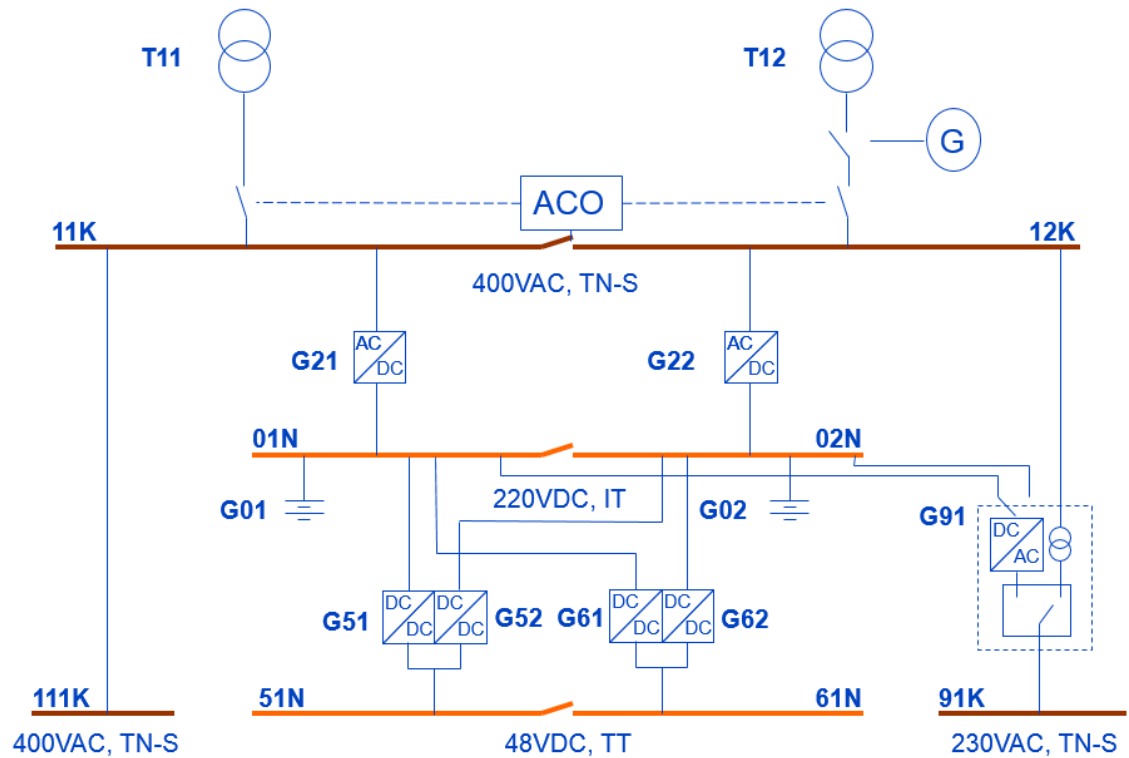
T11

T12

G

ACO

11K

12K

400VAC, TN-S

G21
AC
DC

G22
AC
DC

01N

02N

G01

220VDC, IT

G02

G91
DC
AC

G51
DC
DC
DC
DC
G52

G61
DC
DC
DC
DC
G62

111K

51N

61N

91K

400VAC, TN-S

48VDC, TT

230VAC, TN-S